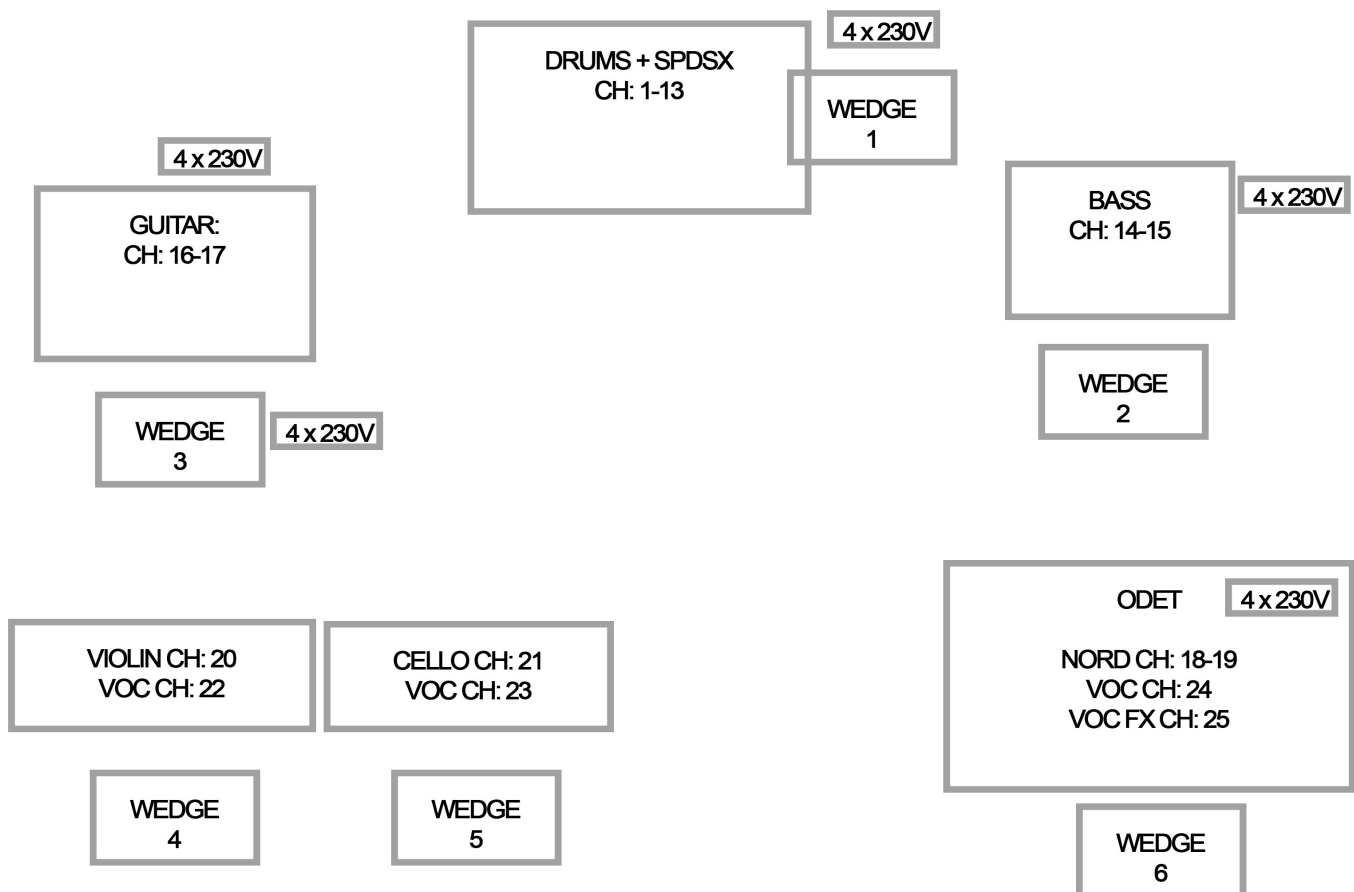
DRUMS + SPDSX
CH: 1-13

4 x 230V

WEDGE
1

4 x 230V

GUITAR:
CH: 16-17

BASS
CH: 14-15

4 x 230V

WEDGE
3

4 x 230V

WEDGE
2

ODET

4 x 230V

NORD CH: 18-19
VOC CH: 24
VOC FX CH: 25

VIOLIN CH: 20
VOC CH: 22

CELLO CH: 21
VOC CH: 23

WEDGE
4

WEDGE
5

WEDGE
6